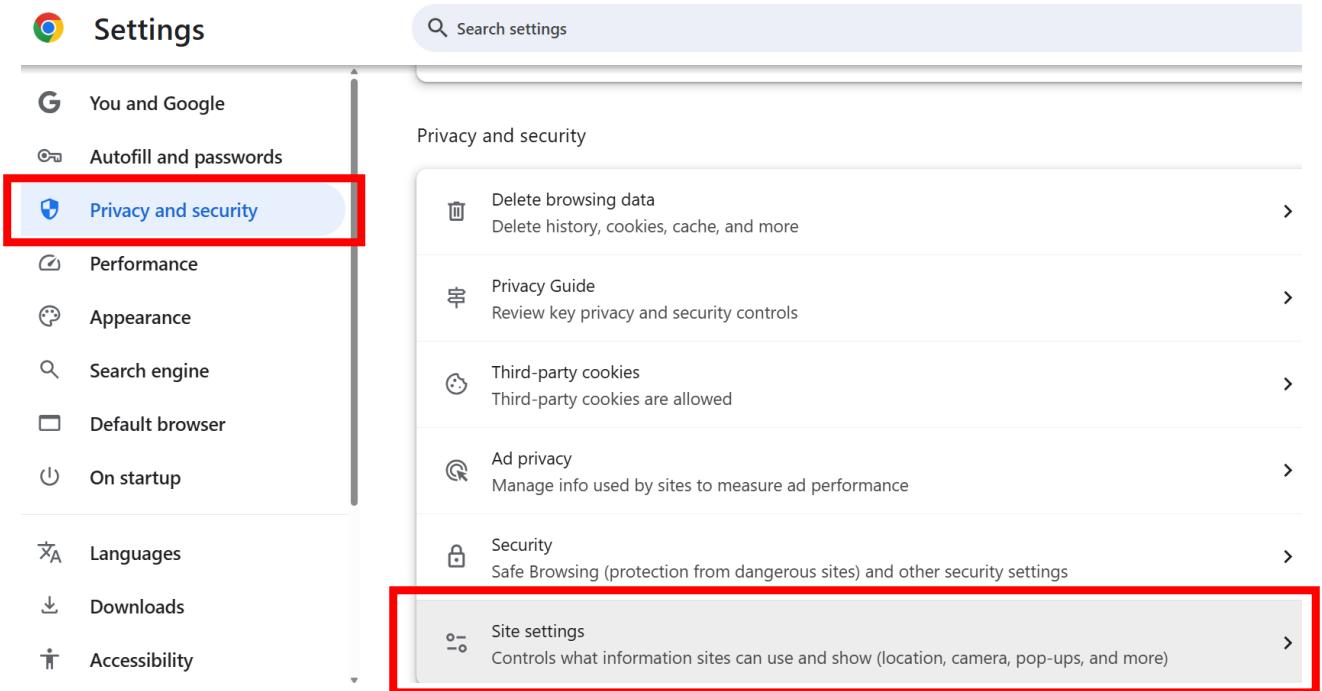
Settings

Search settings

You and Google
Autofill and passwords
Privacy and security
Performance
Appearance
Search engine
Default browser
On startup

Languages
Downloads
Accessibility

Privacy and security

Delete browsing data
Delete history, cookies, cache, and more

Privacy Guide
Review key privacy and security controls

Third-party cookies
Third-party cookies are allowed

Ad privacy
Manage info used by sites to measure ad performance

Security
Safe Browsing (protection from dangerous sites) and other security settings

Site settings
Controls what information sites can use and show (location, camera, pop-ups, and more)